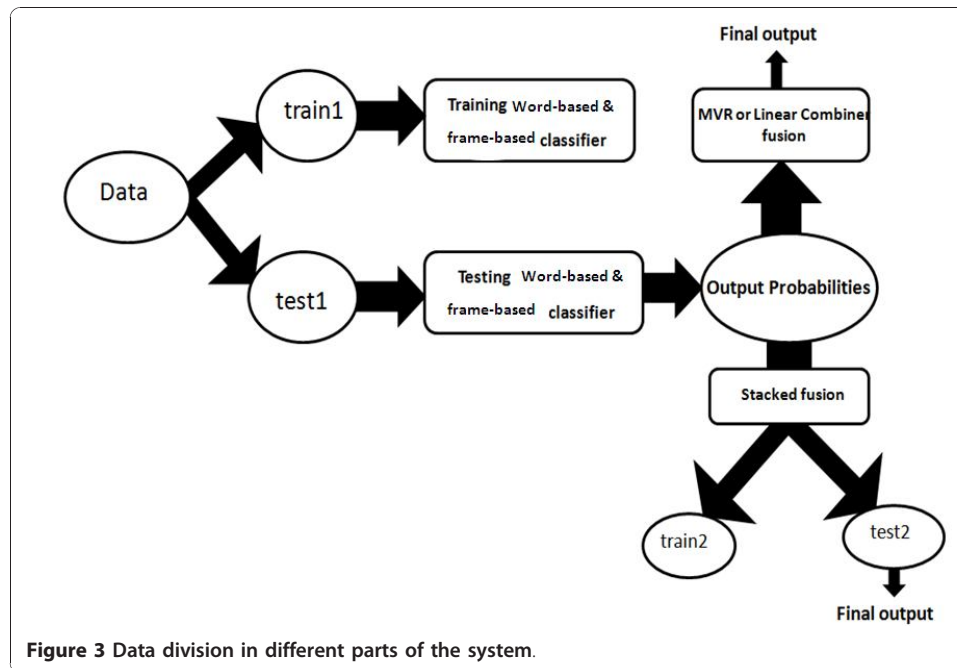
Final output

train1

Training Word-based & frame-based classifier

MVR or Linear Combiner fusion

Data

test1

Testing Word-based & frame-based classifier

Output Probabilities

Stacked fusion

train2

test2

Final output

Figure 3 Data division in different parts of the system.